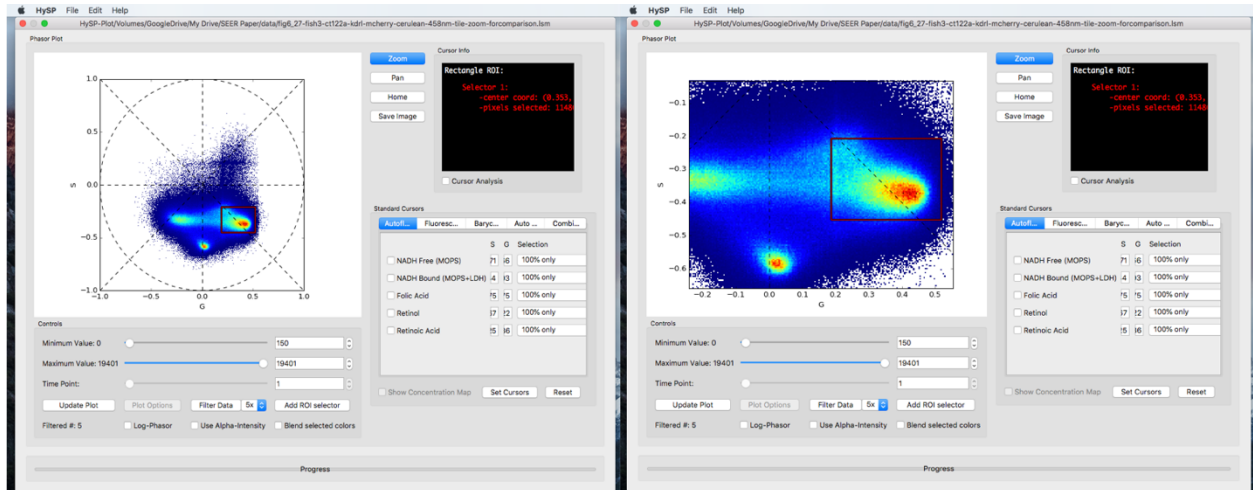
HySP File Edit Help

HySP-Plot/Volumes/GoogleDrive/My Drive/SEER Paper/data/fig6_27-fish3-ct122a-kdrl-mcherry-cerulean-458nm-tile-zoom-forcomparison.lsm

Phasor Plot

1.0
0.5
0.0
−0.5
−1.0
S
−1.0 −0.5 0.0 0.5 1.0
G

Zoom
Pan
Home
Save Image

Cursor Info

Rectangle ROI:
Selector 1:
-center coord: (0.353,
-pixels selected: 1148

Cursor Analysis

Standard Cursors

| Autofl... | Fluoresc... | Baryc... | Auto ... | Combi... |
|---|---|---|---|---|

| | S | G | Selection |
|---|---|---|---|
| NADH Free (MOPS) | 71 | 16 | 100% only |
| NADH Bound (MOPS+LDH) | 4 | 13 | 100% only |
| Folic Acid | 15 | 15 | 100% only |
| Retinol | 17 | 12 | 100% only |
| Retinoic Acid | 15 | 16 | 100% only |

Show Concentration Map
Set Cursors
Reset

Controls

Minimum Value: 0 150
Maximum Value: 19401 19401
Time Point: 1

Update Plot
Plot Options
Filter Data 5x
Add ROI selector

Filtered #: 5
Log-Phasor
Use Alpha-Intensity
Blend selected colors

Progress

HySP File Edit Help

HySP-Plot/Volumes/GoogleDrive/My Drive/SEER Paper/data/fig6_27-fish3-ct122a-kdrl-mcherry-cerulean-458nm-tile-zoom-forcomparison.lsm

Phasor Plot

−0.1
−0.2
−0.3
−0.4
−0.5
−0.6
S
−0.2 −0.1 0.0 0.1 0.2 0.3 0.4 0.5
G

Zoom
Pan
Home
Save Image

Cursor Info

Rectangle ROI:
Selector 1:
-center coord: (0.353,
-pixels selected: 1148

Cursor Analysis

Standard Cursors

| Autofl... | Fluoresc... | Baryc... | Auto ... | Combi... |
|---|---|---|---|---|

| | S | G | Selection |
|---|---|---|---|
| NADH Free (MOPS) | 71 | 16 | 100% only |
| NADH Bound (MOPS+LDH) | 4 | 13 | 100% only |
| Folic Acid | 15 | 15 | 100% only |
| Retinol | 17 | 12 | 100% only |
| Retinoic Acid | 15 | 16 | 100% only |

Show Concentration Map
Set Cursors
Reset

Controls

Minimum Value: 0 150
Maximum Value: 19401 19401
Time Point: 1

Update Plot
Plot Options
Filter Data 5x
Add ROI selector

Filtered #: 5
Log-Phasor
Use Alpha-Intensity
Blend selected colors

Progress